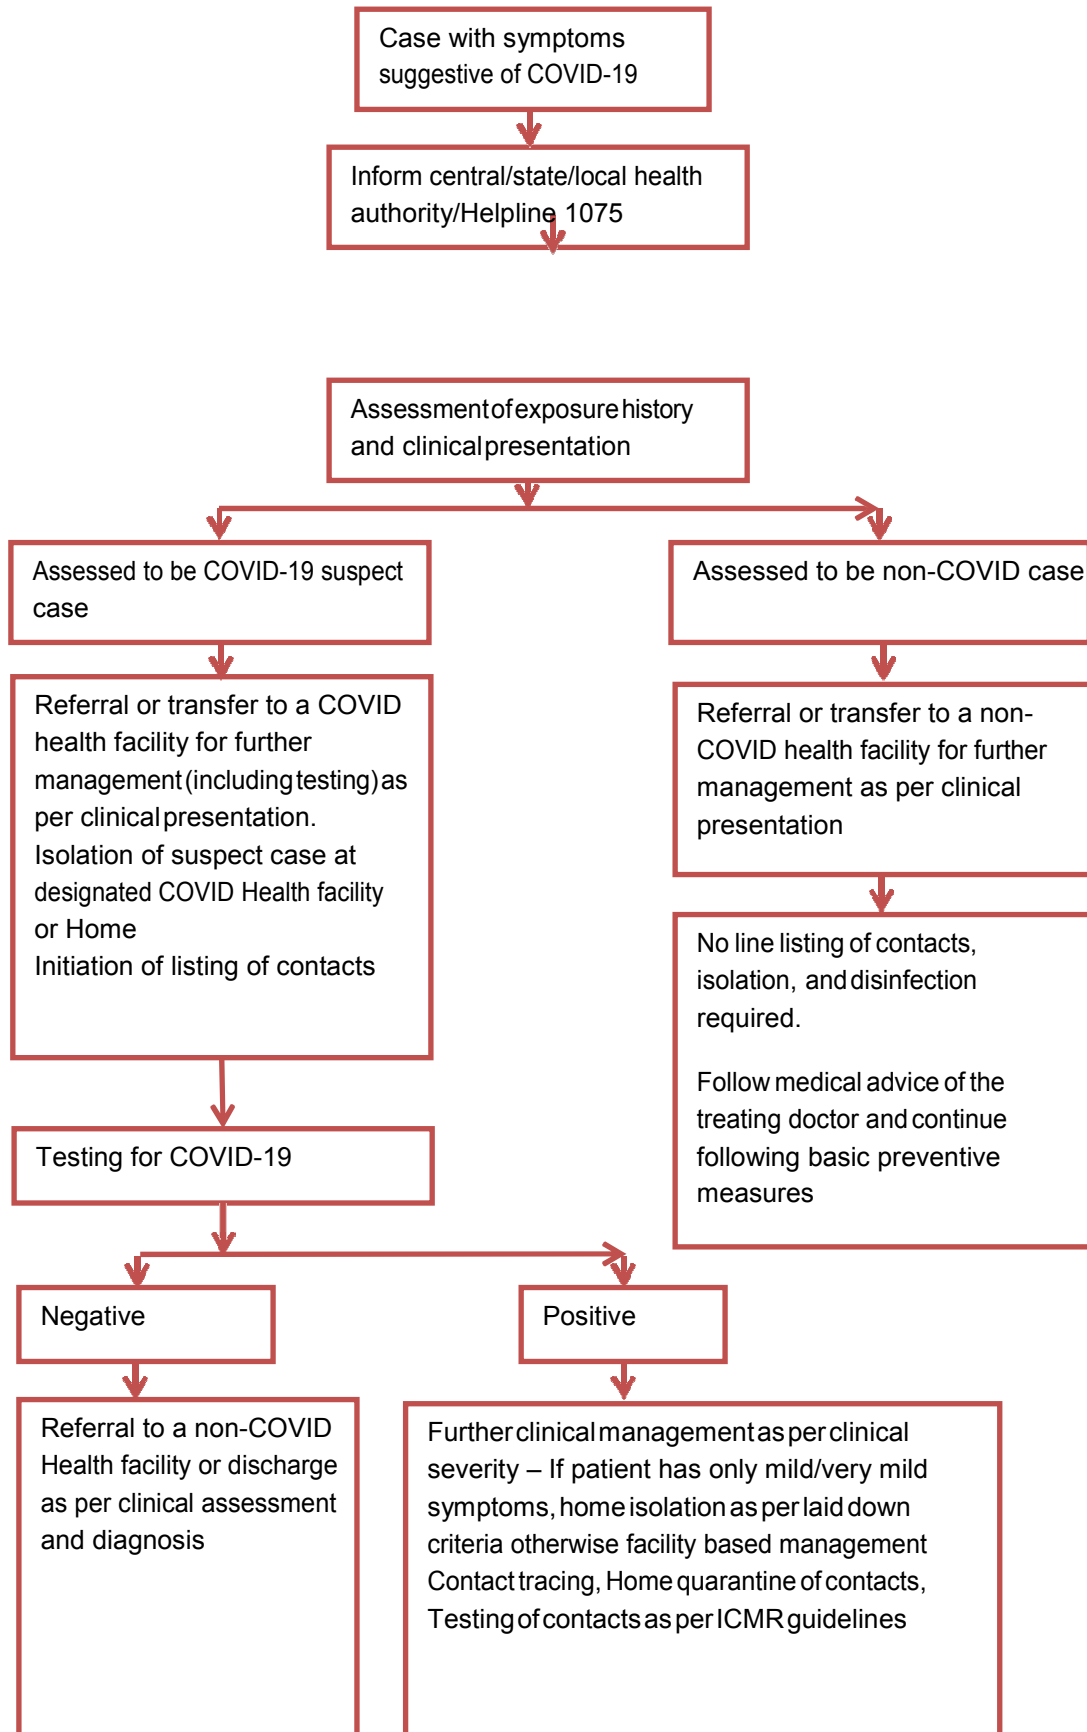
Case with symptoms suggestive of COVID-19

Inform central/state/local health authority/Helpline 1075

Assessment of exposure history and clinical presentation

Assessed to be COVID-19 suspect case

Assessed to be non-COVID case

Referral or transfer to a COVID health facility for further management (including testing) as per clinical presentation.
Isolation of suspect case at designated COVID Health facility or Home
Initiation of listing of contacts

Referral or transfer to a non-COVID health facility for further management as per clinical presentation

No line listing of contacts, isolation, and disinfection required.

Follow medical advice of the treating doctor and continue following basic preventive measures

Testing for COVID-19

Negative

Positive

Referral to a non-COVID Health facility or discharge as per clinical assessment and diagnosis

Further clinical management as per clinical severity – If patient has only mild/very mild symptoms, home isolation as per laid down criteria otherwise facility based management
Contact tracing, Home quarantine of contacts, Testing of contacts as per ICMR guidelines